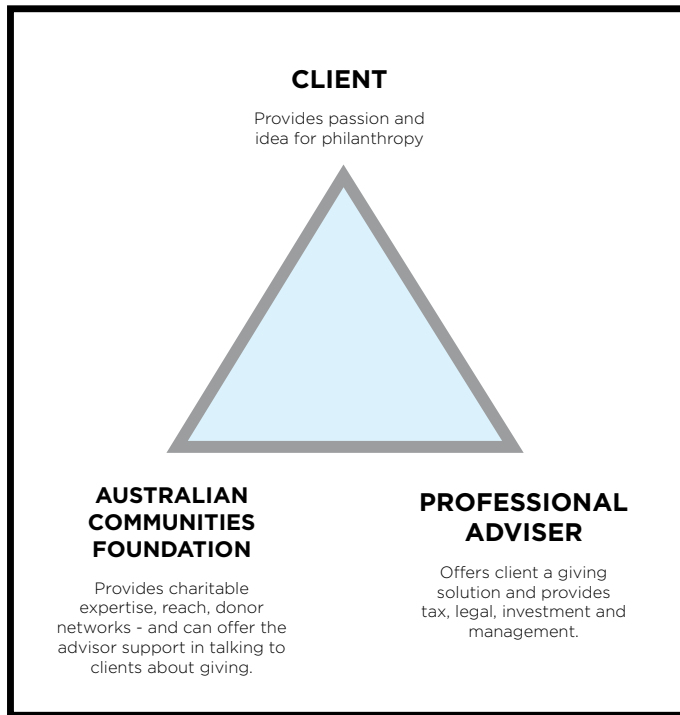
CLIENT

Provides passion and idea for philanthropy

AUSTRALIAN COMMUNITIES FOUNDATION

Provides charitable expertise, reach, donor networks - and can offer the advisor support in talking to clients about giving.

PROFESSIONAL ADVISER

Offers client a giving solution and provides tax, legal, investment and management.